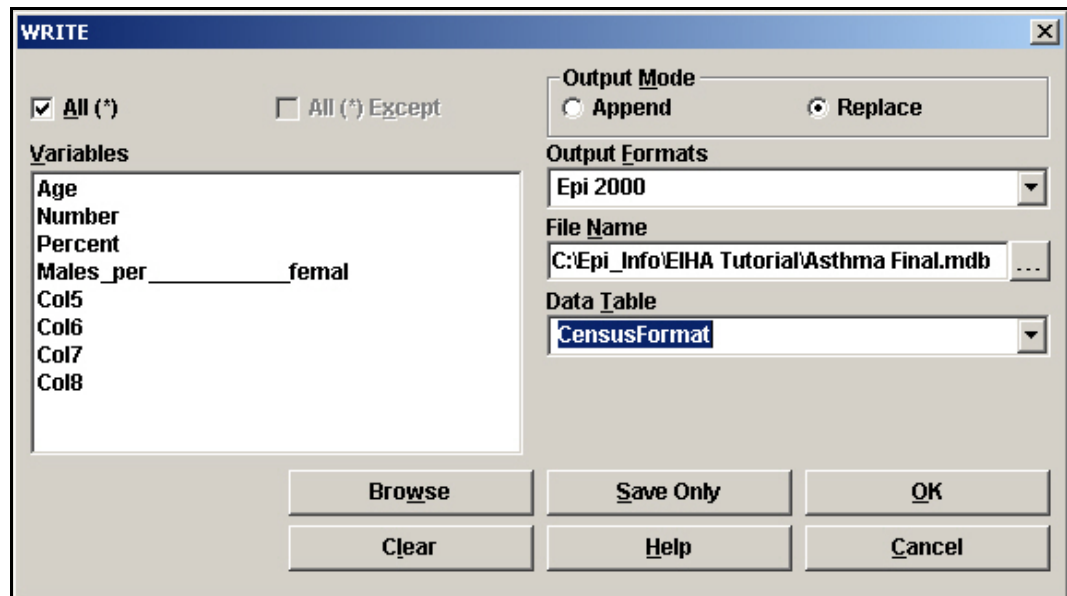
WRITE

All (*)

All (*) Except

Output Mode
Append
Replace

Variables
Age
Number
Percent
Males_per___________femal
Col5
Col6
Col7
Col8

Output Formats
Epi 2000

File Name
C:\Epi_Info\EIHA Tutorial\Asthma Final.mdb
...

Data Table
CensusFormat

Browse
Save Only
OK
Clear
Help
Cancel